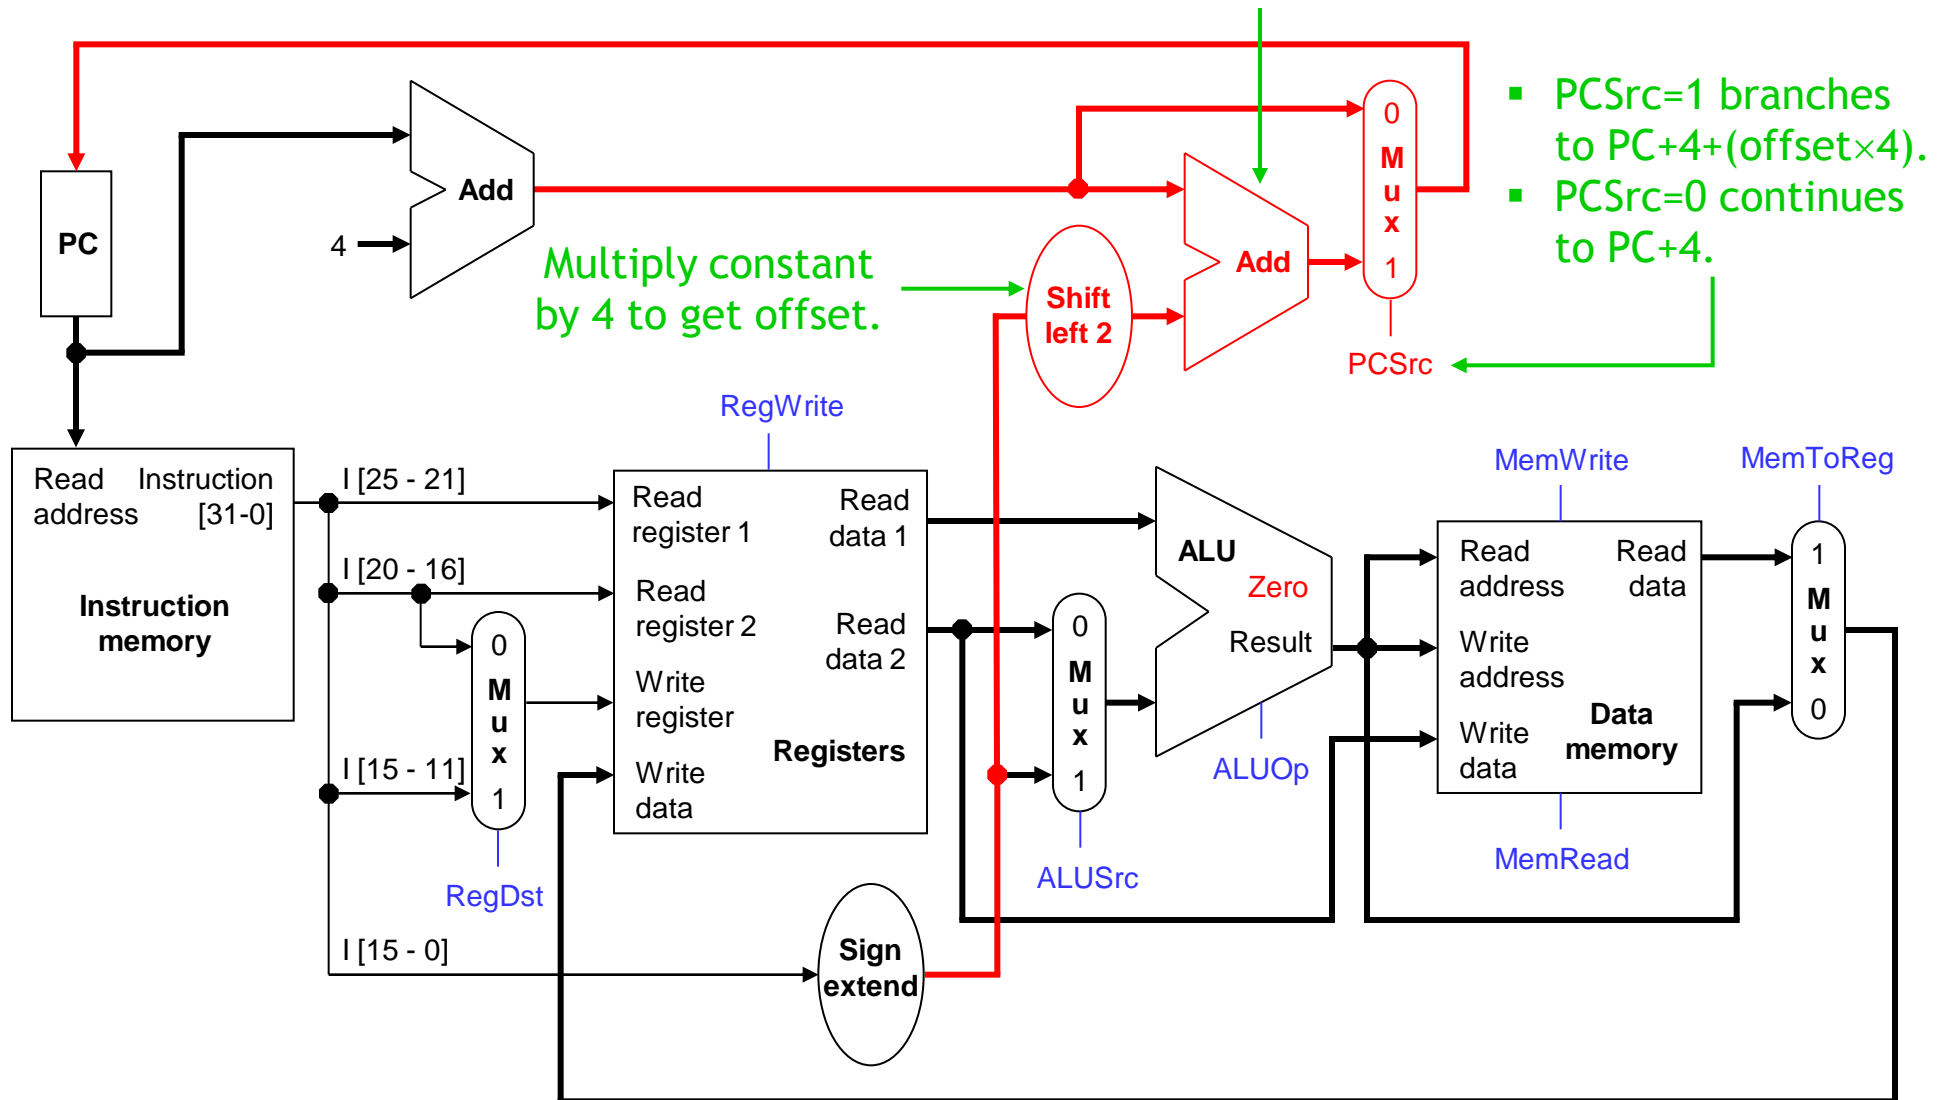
PCSrc=1 branches to PC+4+(offset×4).

PCSrc=0 continues to PC+4.

PC

Add

4

Multiply constant by 4 to get offset.

Shift left 2

Add

0 M u x 1

PCSrc

RegWrite

Read address

Instruction [31-0]

Instruction memory

I [25 - 21]

I [20 - 16]

I [15 - 11]

I [15 - 0]

0 M u x 1

RegDst

Read register 1

Read register 2

Write register

Write data

Read data 1

Read data 2

Registers

Sign extend

0 M u x 1

ALUSrc

ALU

Zero

Result

ALUOp

MemWrite

Read address

Write address

Write data

Read data

Data memory

MemRead

MemToReg

1 M u x 0